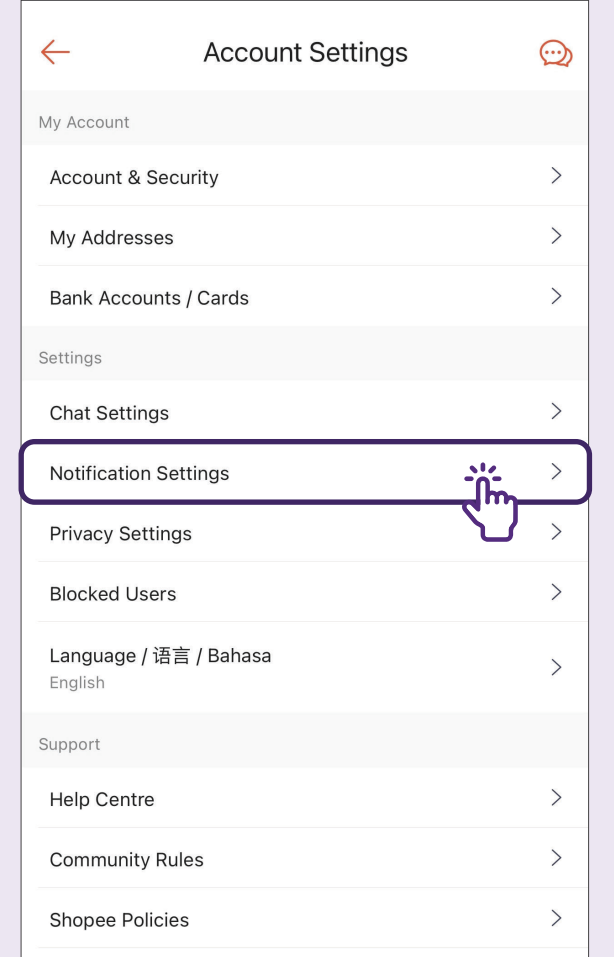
Account Settings

My Account

Account & Security

My Addresses

Bank Accounts / Cards

Settings

Chat Settings

Notification Settings

Privacy Settings

Blocked Users

Language / 语言 / Bahasa
English

Support

Help Centre

Community Rules

Shopee Policies